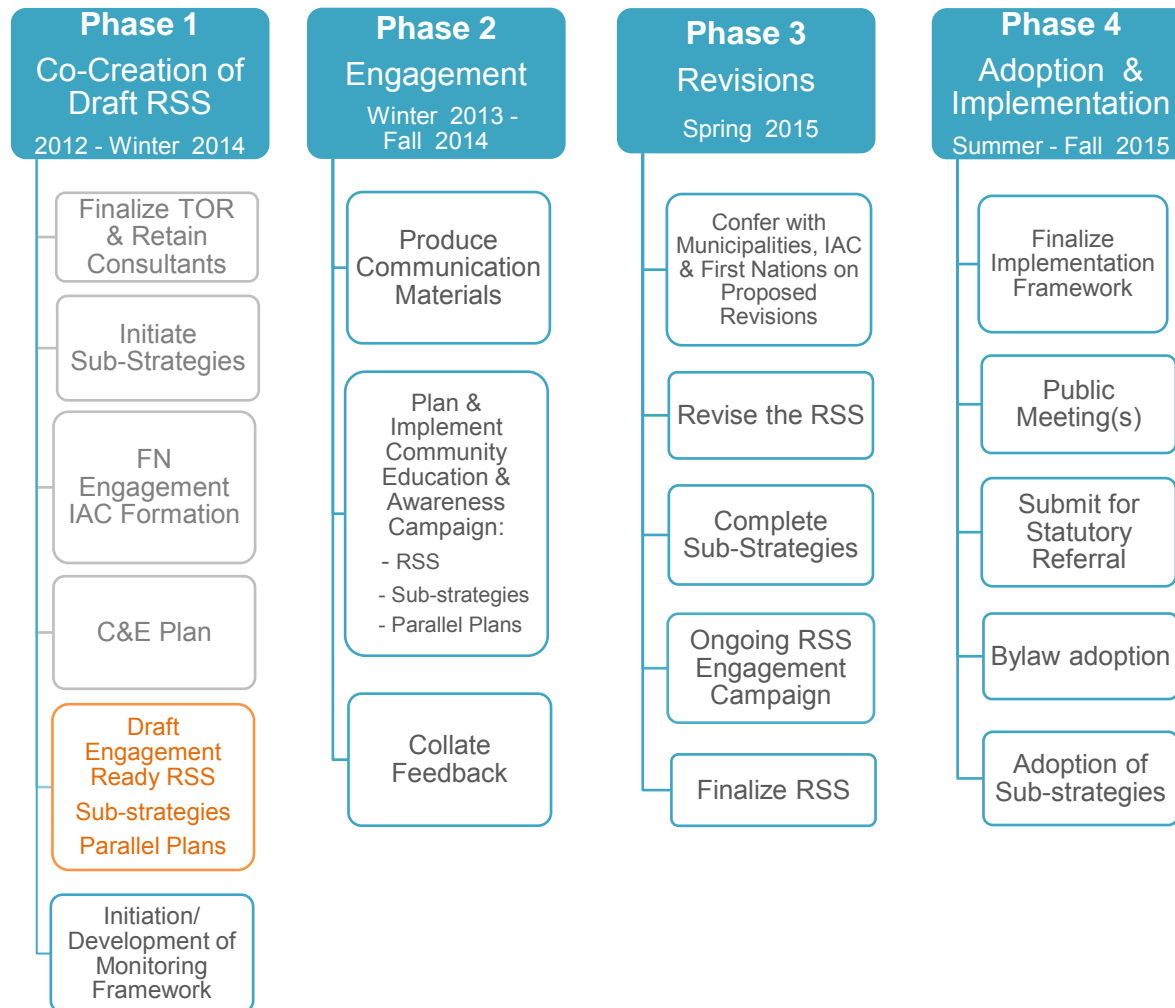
Phase 1
Co-Creation of Draft RSS
2012 - Winter 2014

Finalize TOR & Retain Consultants

Initiate Sub-Strategies

FN Engagement IAC Formation

C&E Plan

Draft Engagement Ready RSS
Sub-strategies
Parallel Plans

Initiation/ Development of Monitoring Framework

Phase 2
Engagement
Winter 2013 - Fall 2014

Produce Communication Materials

Plan & Implement Community Education & Awareness Campaign:
- RSS
- Sub-strategies
- Parallel Plans

Collate Feedback

Phase 3
Revisions
Spring 2015

Confer with Municipalities, IAC & First Nations on Proposed Revisions

Revise the RSS

Complete Sub-Strategies

Ongoing RSS Engagement Campaign

Finalize RSS

Phase 4
Adoption & Implementation
Summer - Fall 2015

Finalize Implementation Framework

Public Meeting(s)

Submit for Statutory Referral

Bylaw adoption

Adoption of Sub-strategies